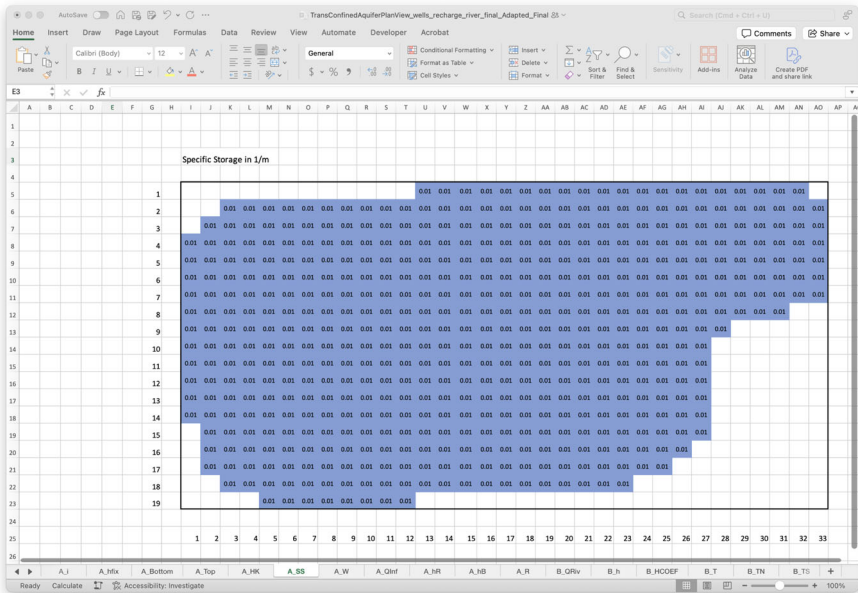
AutoSave  TransConfinedAquiferPlanView_wells_recharge_river_final_Adapted_Final  Search (Cmd + Ctrl + U)

Home Insert Draw Page Layout Formulas Data Review View Automate Developer Acrobat  Comments  Share

Paste  Calibri (Body)  12  General  Conditional Formatting  Format as Table  Cell Styles  Insert  Delete  Format  Sort & Filter  Find & Select  Sensitivity  Add-ins  Analyze Data  Create PDF and share link

E3  fx

A B C D E F G H I J K L M N O P Q R S T U V W X Y Z AA AB AC AD AE AF AG AH AI AJ AK AL AM AN AO AP

Specific Storage in 1/m

| | 1 | 2 | 3 | 4 | 5 | 6 | 7 | 8 | 9 | 10 | 11 | 12 | 13 | 14 | 15 | 16 | 17 | 18 | 19 | 20 | 21 | 22 | 23 | 24 | 25 | 26 | 27 | 28 | 29 | 30 | 31 | 32 | 33 |
|---|---|---|---|---|---|---|---|---|---|---|---|---|---|---|---|---|---|---|---|---|---|---|---|---|---|---|---|---|---|---|---|---|---|
| 1 | | | | | | | | | | | | | 0.01 | 0.01 | 0.01 | 0.01 | 0.01 | 0.01 | 0.01 | 0.01 | 0.01 | 0.01 | 0.01 | 0.01 | 0.01 | 0.01 | 0.01 | 0.01 | 0.01 | 0.01 | 0.01 | 0.01 | |
| 2 | | | 0.01 | 0.01 | 0.01 | 0.01 | 0.01 | 0.01 | 0.01 | 0.01 | 0.01 | 0.01 | 0.01 | 0.01 | 0.01 | 0.01 | 0.01 | 0.01 | 0.01 | 0.01 | 0.01 | 0.01 | 0.01 | 0.01 | 0.01 | 0.01 | 0.01 | 0.01 | 0.01 | 0.01 | 0.01 | 0.01 | 0.01 |
| 3 | | 0.01 | 0.01 | 0.01 | 0.01 | 0.01 | 0.01 | 0.01 | 0.01 | 0.01 | 0.01 | 0.01 | 0.01 | 0.01 | 0.01 | 0.01 | 0.01 | 0.01 | 0.01 | 0.01 | 0.01 | 0.01 | 0.01 | 0.01 | 0.01 | 0.01 | 0.01 | 0.01 | 0.01 | 0.01 | 0.01 | 0.01 | 0.01 |
| 4 | 0.01 | 0.01 | 0.01 | 0.01 | 0.01 | 0.01 | 0.01 | 0.01 | 0.01 | 0.01 | 0.01 | 0.01 | 0.01 | 0.01 | 0.01 | 0.01 | 0.01 | 0.01 | 0.01 | 0.01 | 0.01 | 0.01 | 0.01 | 0.01 | 0.01 | 0.01 | 0.01 | 0.01 | 0.01 | 0.01 | 0.01 | 0.01 | 0.01 |
| 5 | 0.01 | 0.01 | 0.01 | 0.01 | 0.01 | 0.01 | 0.01 | 0.01 | 0.01 | 0.01 | 0.01 | 0.01 | 0.01 | 0.01 | 0.01 | 0.01 | 0.01 | 0.01 | 0.01 | 0.01 | 0.01 | 0.01 | 0.01 | 0.01 | 0.01 | 0.01 | 0.01 | 0.01 | 0.01 | 0.01 | 0.01 | 0.01 | 0.01 |
| 6 | 0.01 | 0.01 | 0.01 | 0.01 | 0.01 | 0.01 | 0.01 | 0.01 | 0.01 | 0.01 | 0.01 | 0.01 | 0.01 | 0.01 | 0.01 | 0.01 | 0.01 | 0.01 | 0.01 | 0.01 | 0.01 | 0.01 | 0.01 | 0.01 | 0.01 | 0.01 | 0.01 | 0.01 | 0.01 | 0.01 | 0.01 | 0.01 | 0.01 |
| 7 | 0.01 | 0.01 | 0.01 | 0.01 | 0.01 | 0.01 | 0.01 | 0.01 | 0.01 | 0.01 | 0.01 | 0.01 | 0.01 | 0.01 | 0.01 | 0.01 | 0.01 | 0.01 | 0.01 | 0.01 | 0.01 | 0.01 | 0.01 | 0.01 | 0.01 | 0.01 | 0.01 | 0.01 | 0.01 | 0.01 | 0.01 | 0.01 | 0.01 |
| 8 | 0.01 | 0.01 | 0.01 | 0.01 | 0.01 | 0.01 | 0.01 | 0.01 | 0.01 | 0.01 | 0.01 | 0.01 | 0.01 | 0.01 | 0.01 | 0.01 | 0.01 | 0.01 | 0.01 | 0.01 | 0.01 | 0.01 | 0.01 | 0.01 | 0.01 | 0.01 | 0.01 | 0.01 | 0.01 | 0.01 | 0.01 | | |
| 9 | 0.01 | 0.01 | 0.01 | 0.01 | 0.01 | 0.01 | 0.01 | 0.01 | 0.01 | 0.01 | 0.01 | 0.01 | 0.01 | 0.01 | 0.01 | 0.01 | 0.01 | 0.01 | 0.01 | 0.01 | 0.01 | 0.01 | 0.01 | 0.01 | 0.01 | 0.01 | 0.01 | 0.01 | | | | | |
| 10 | 0.01 | 0.01 | 0.01 | 0.01 | 0.01 | 0.01 | 0.01 | 0.01 | 0.01 | 0.01 | 0.01 | 0.01 | 0.01 | 0.01 | 0.01 | 0.01 | 0.01 | 0.01 | 0.01 | 0.01 | 0.01 | 0.01 | 0.01 | 0.01 | 0.01 | 0.01 | 0.01 | | | | | | |
| 11 | 0.01 | 0.01 | 0.01 | 0.01 | 0.01 | 0.01 | 0.01 | 0.01 | 0.01 | 0.01 | 0.01 | 0.01 | 0.01 | 0.01 | 0.01 | 0.01 | 0.01 | 0.01 | 0.01 | 0.01 | 0.01 | 0.01 | 0.01 | 0.01 | 0.01 | 0.01 | 0.01 | | | | | | |
| 12 | 0.01 | 0.01 | 0.01 | 0.01 | 0.01 | 0.01 | 0.01 | 0.01 | 0.01 | 0.01 | 0.01 | 0.01 | 0.01 | 0.01 | 0.01 | 0.01 | 0.01 | 0.01 | 0.01 | 0.01 | 0.01 | 0.01 | 0.01 | 0.01 | 0.01 | 0.01 | 0.01 | | | | | | |
| 13 | 0.01 | 0.01 | 0.01 | 0.01 | 0.01 | 0.01 | 0.01 | 0.01 | 0.01 | 0.01 | 0.01 | 0.01 | 0.01 | 0.01 | 0.01 | 0.01 | 0.01 | 0.01 | 0.01 | 0.01 | 0.01 | 0.01 | 0.01 | 0.01 | 0.01 | 0.01 | 0.01 | | | | | | |
| 14 | 0.01 | 0.01 | 0.01 | 0.01 | 0.01 | 0.01 | 0.01 | 0.01 | 0.01 | 0.01 | 0.01 | 0.01 | 0.01 | 0.01 | 0.01 | 0.01 | 0.01 | 0.01 | 0.01 | 0.01 | 0.01 | 0.01 | 0.01 | 0.01 | 0.01 | 0.01 | 0.01 | | | | | | |
| 15 | | 0.01 | 0.01 | 0.01 | 0.01 | 0.01 | 0.01 | 0.01 | 0.01 | 0.01 | 0.01 | 0.01 | 0.01 | 0.01 | 0.01 | 0.01 | 0.01 | 0.01 | 0.01 | 0.01 | 0.01 | 0.01 | 0.01 | 0.01 | 0.01 | 0.01 | 0.01 | | | | | | |
| 16 | | 0.01 | 0.01 | 0.01 | 0.01 | 0.01 | 0.01 | 0.01 | 0.01 | 0.01 | 0.01 | 0.01 | 0.01 | 0.01 | 0.01 | 0.01 | 0.01 | 0.01 | 0.01 | 0.01 | 0.01 | 0.01 | 0.01 | 0.01 | 0.01 | 0.01 | | | | | | | |
| 17 | | 0.01 | 0.01 | 0.01 | 0.01 | 0.01 | 0.01 | 0.01 | 0.01 | 0.01 | 0.01 | 0.01 | 0.01 | 0.01 | 0.01 | 0.01 | 0.01 | 0.01 | 0.01 | 0.01 | 0.01 | 0.01 | 0.01 | 0.01 | 0.01 | | | | | | | | |
| 18 | | | 0.01 | 0.01 | 0.01 | 0.01 | 0.01 | 0.01 | 0.01 | 0.01 | 0.01 | 0.01 | 0.01 | 0.01 | 0.01 | 0.01 | 0.01 | 0.01 | 0.01 | 0.01 | 0.01 | 0.01 | 0.01 | | | | | | | | | | |
| 19 | | | | | 0.01 | 0.01 | 0.01 | 0.01 | 0.01 | 0.01 | 0.01 | 0.01 | | | | | | | | | | | | | | | | | | | | | |

A_i  A_hfix  A_Bottom  A_Top  A_HK  A_SS  A_W  A_QInf  A_hR  A_hB  A_R  B_QRiv  B_h  B_HCOEF  B_T  B_TN  B_TS  +

Ready  Calculate  Accessibility: Investigate  100%